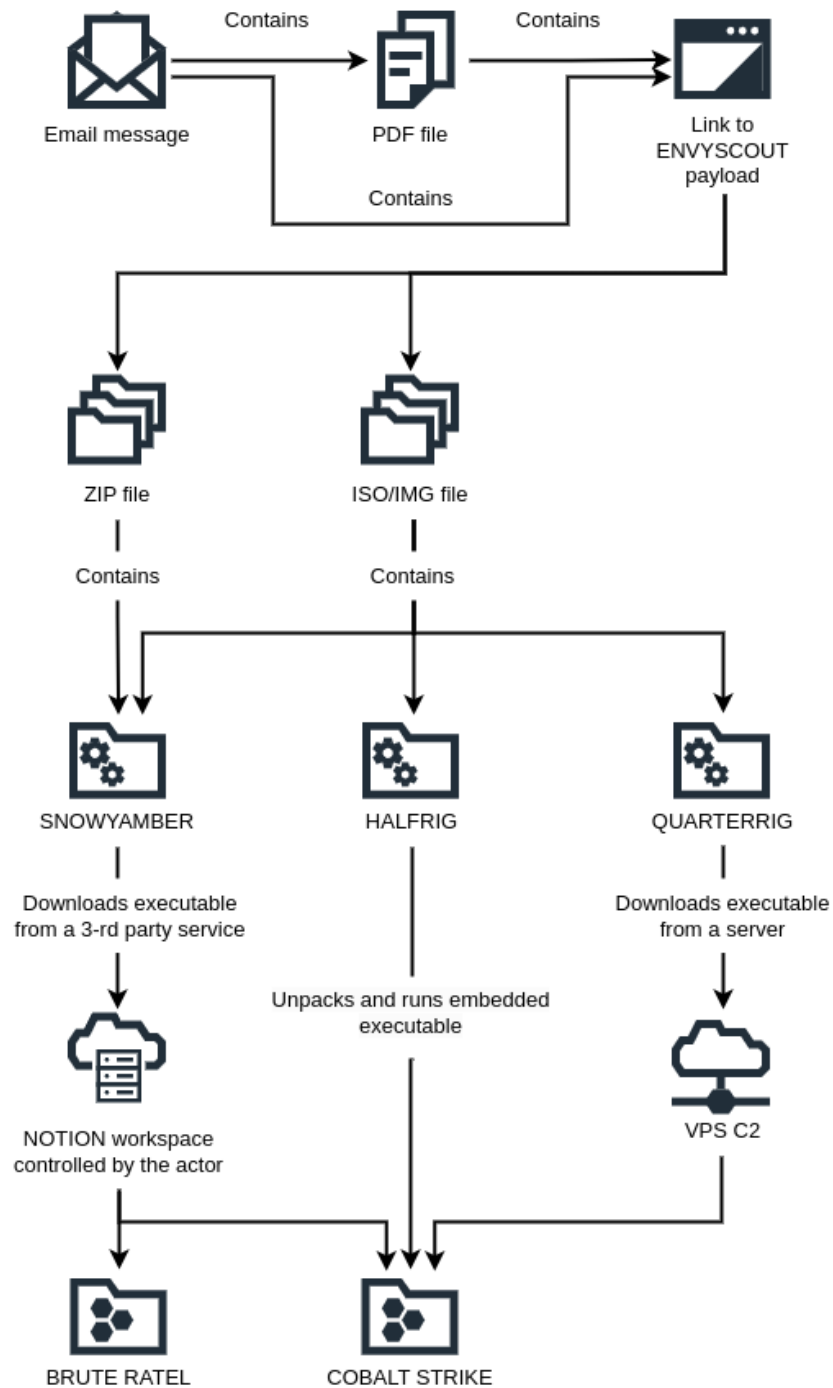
Email message

Contains

PDF file

Contains

Link to ENVYSCOUT payload

Contains

ZIP file

Contains

ISO/IMG file

Contains

SNOWYAMBER

HALFRIG

QUARTERRIG

Downloads executable from a 3-rd party service

Unpacks and runs embedded executable

Downloads executable from a server

NOTION workspace controlled by the actor

VPS C2

BRUTE RATEL

COBALT STRIKE